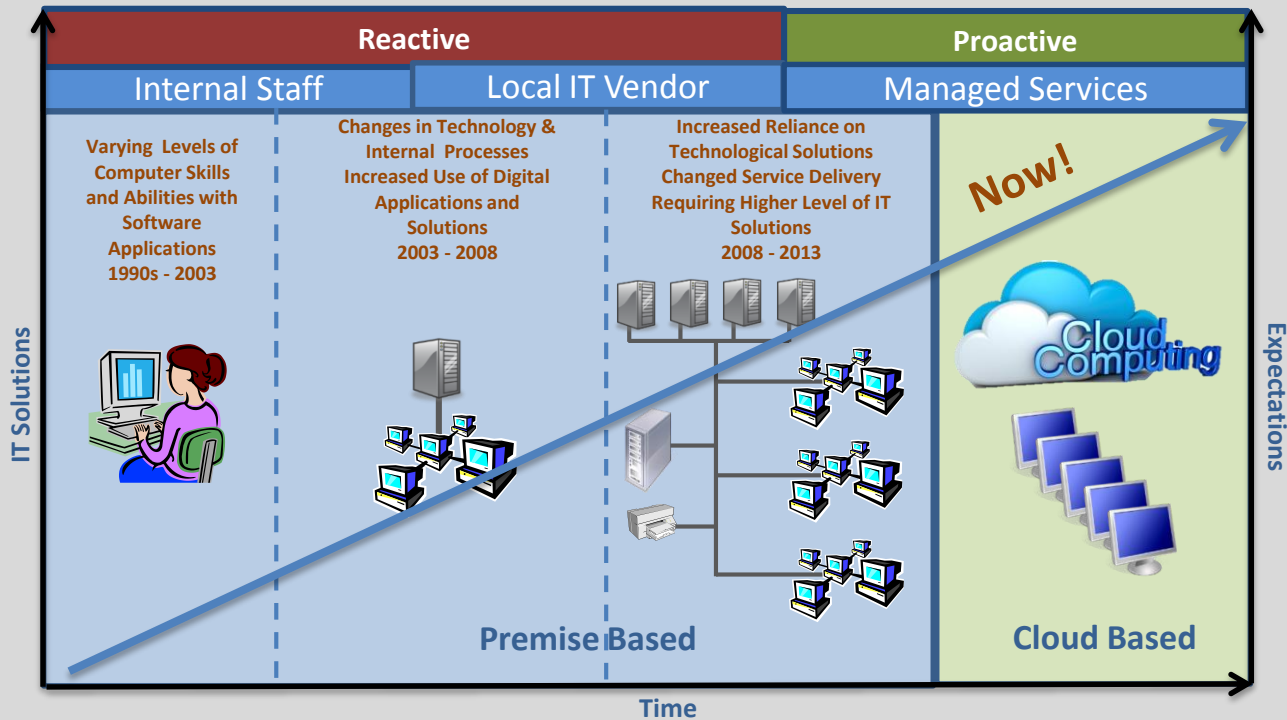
Reactive

Proactive

Internal Staff

Local IT Vendor

Managed Services

Varying Levels of Computer Skills and Abilities with Software Applications 1990s - 2003

Changes in Technology & Internal Processes Increased Use of Digital Applications and Solutions 2003 - 2008

Increased Reliance on Technological Solutions Changed Service Delivery Requiring Higher Level of IT Solutions 2008 - 2013

Now!

Cloud Computing

IT Solutions

Expectations

Premise Based

Cloud Based

Time